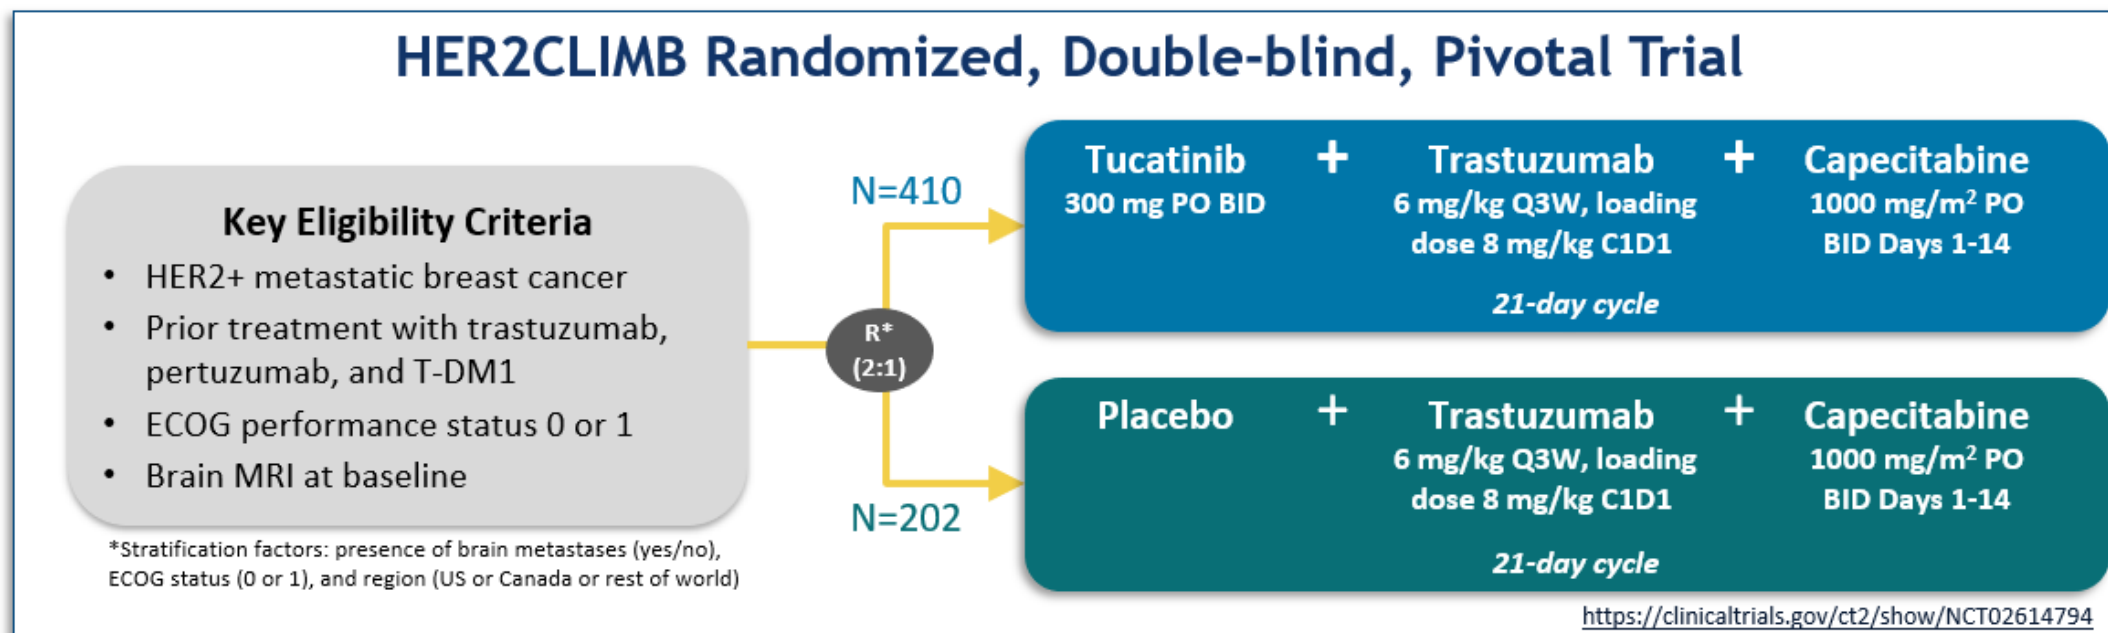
HER2CLIMB Randomized, Double-blind, Pivotal Trial

Key Eligibility Criteria
• HER2+ metastatic breast cancer
• Prior treatment with trastuzumab, pertuzumab, and T-DM1
• ECOG performance status 0 or 1
• Brain MRI at baseline

*Stratification factors: presence of brain metastases (yes/no), ECOG status (0 or 1), and region (US or Canada or rest of world)

R* (2:1)

N=410

Tucatinib 300 mg PO BID + Trastuzumab 6 mg/kg Q3W, loading dose 8 mg/kg C1D1 + Capecitabine 1000 mg/m$^2$ PO BID Days 1-14

21-day cycle

N=202

Placebo + Trastuzumab 6 mg/kg Q3W, loading dose 8 mg/kg C1D1 + Capecitabine 1000 mg/m$^2$ PO BID Days 1-14

21-day cycle

https://clinicaltrials.gov/ct2/show/NCT02614794